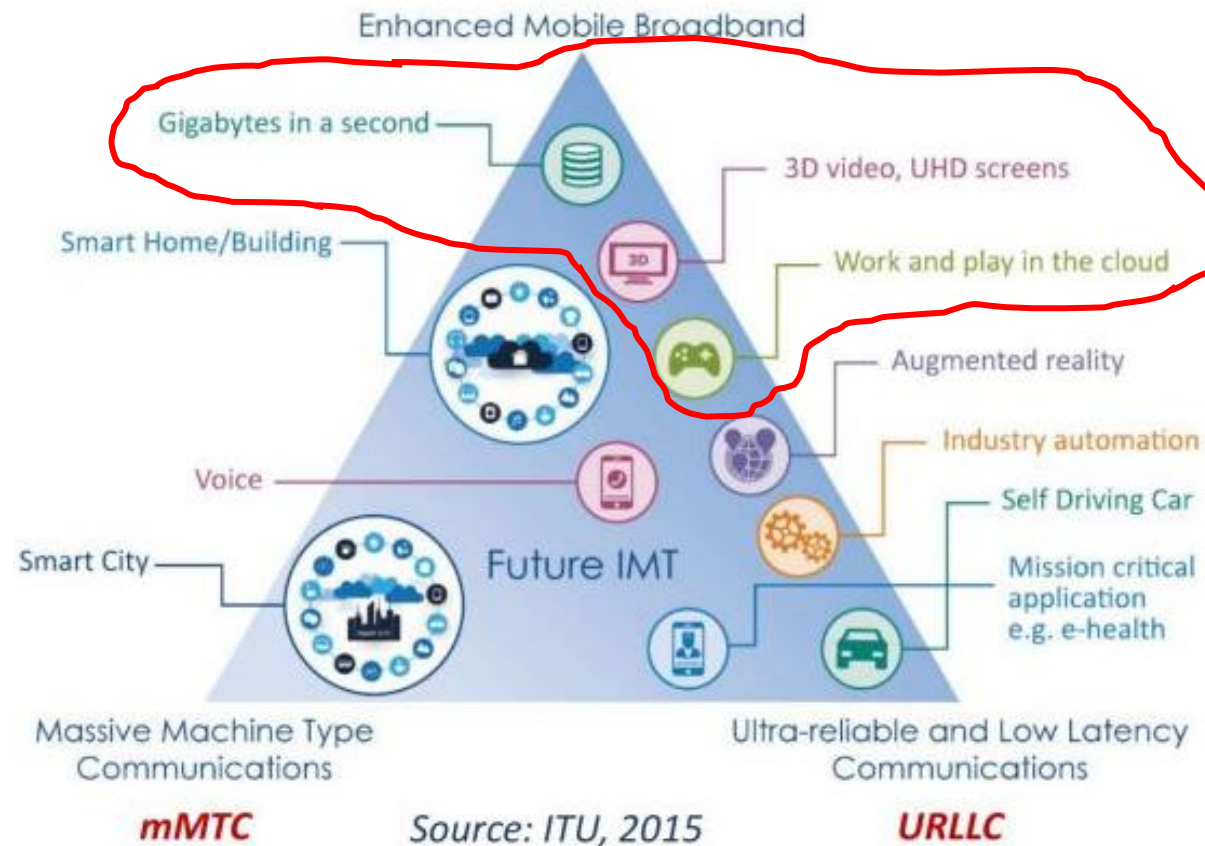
Enhanced Mobile Broadband

Gigabytes in a second

3D video, UHD screens

3D

Smart Home/Building

Work and play in the cloud

Augmented reality

Industry automation

Voice

Self Driving Car

Smart City

Future IMT

Mission critical application e.g. e-health

Massive Machine Type Communications

Ultra-reliable and Low Latency Communications

mMTC

Source: ITU, 2015

URLLC